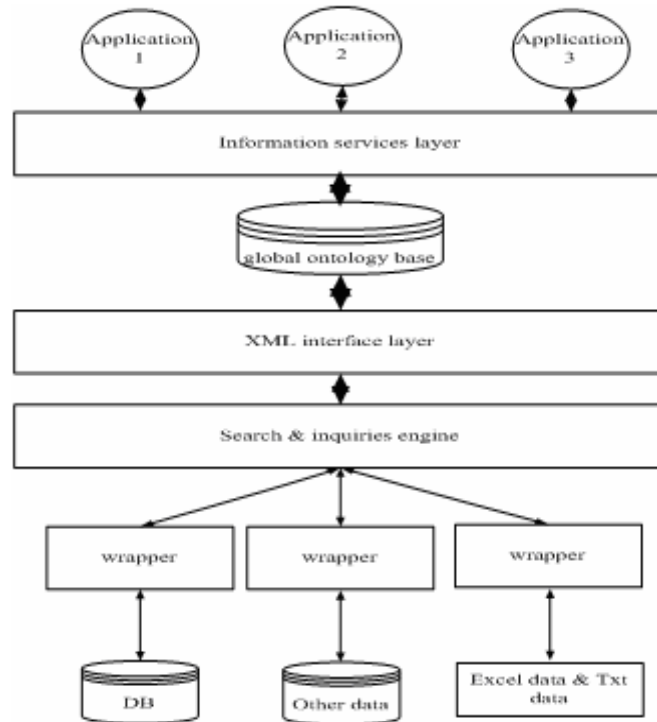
Application 1

Application 2

Application 3

Information services layer

global ontology base

XML interface layer

Search & inquiries engine

wrapper

wrapper

wrapper

DB

Other data

Excel data & Txt data